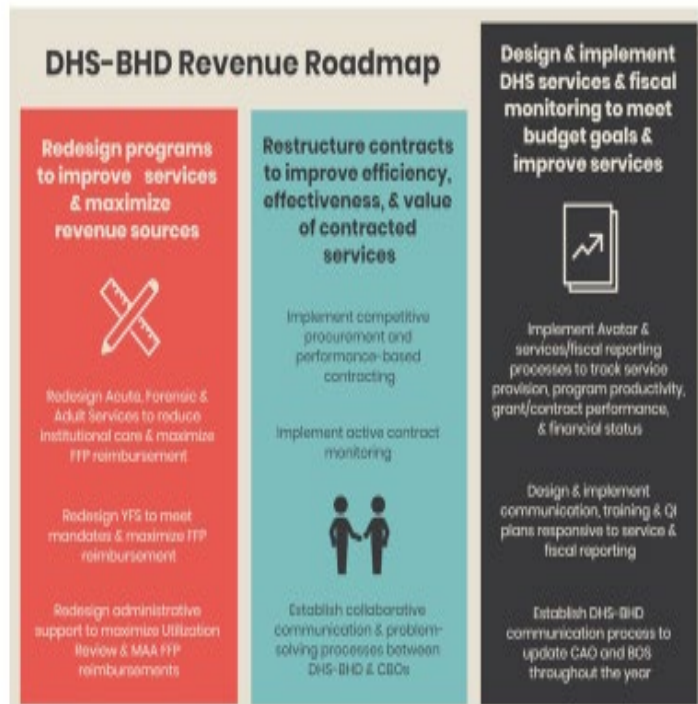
DHS-BHD Revenue Roadmap

Redesign programs to improve services & maximize revenue sources

Redesign Acute, Forensic & Adult Services to reduce institutional care & maximize FFP reimbursement

Redesign YFS to meet mandates & maximize FFP reimbursement

Redesign administrative support to maximize Utilization Review & MAA FFP reimbursements

Restructure contracts to improve efficiency, effectiveness, & value of contracted services

Implement competitive procurement and performance-based contracting

Implement active contract monitoring

Establish collaborative communication & problem-solving processes between DHS-BHD & CBOs

Design & implement DHS services & fiscal monitoring to meet budget goals & improve services

Implement Avatar & services/fiscal reporting processes to track service provision, program productivity, grant/contract performance, & financial status

Design & implement communication, training & QI plans responsive to service & fiscal reporting

Establish DHS-BHD communication process to update CAO and BOS throughout the year